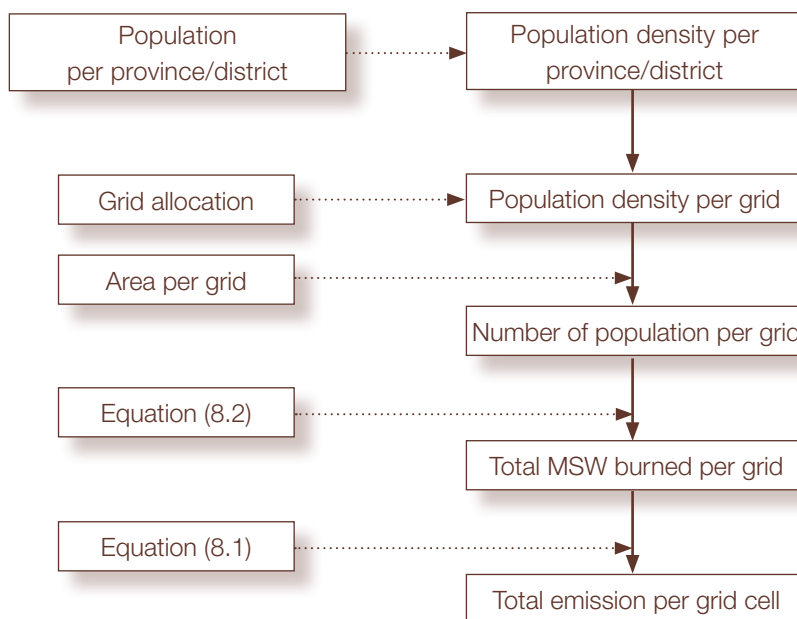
Population per province/district

Population density per province/district

Grid allocation

Population density per grid

Area per grid

Number of population per gri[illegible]

Equation (8.2)

Total MSW burned per grid

Equation (8.1)

Total emission per grid cell